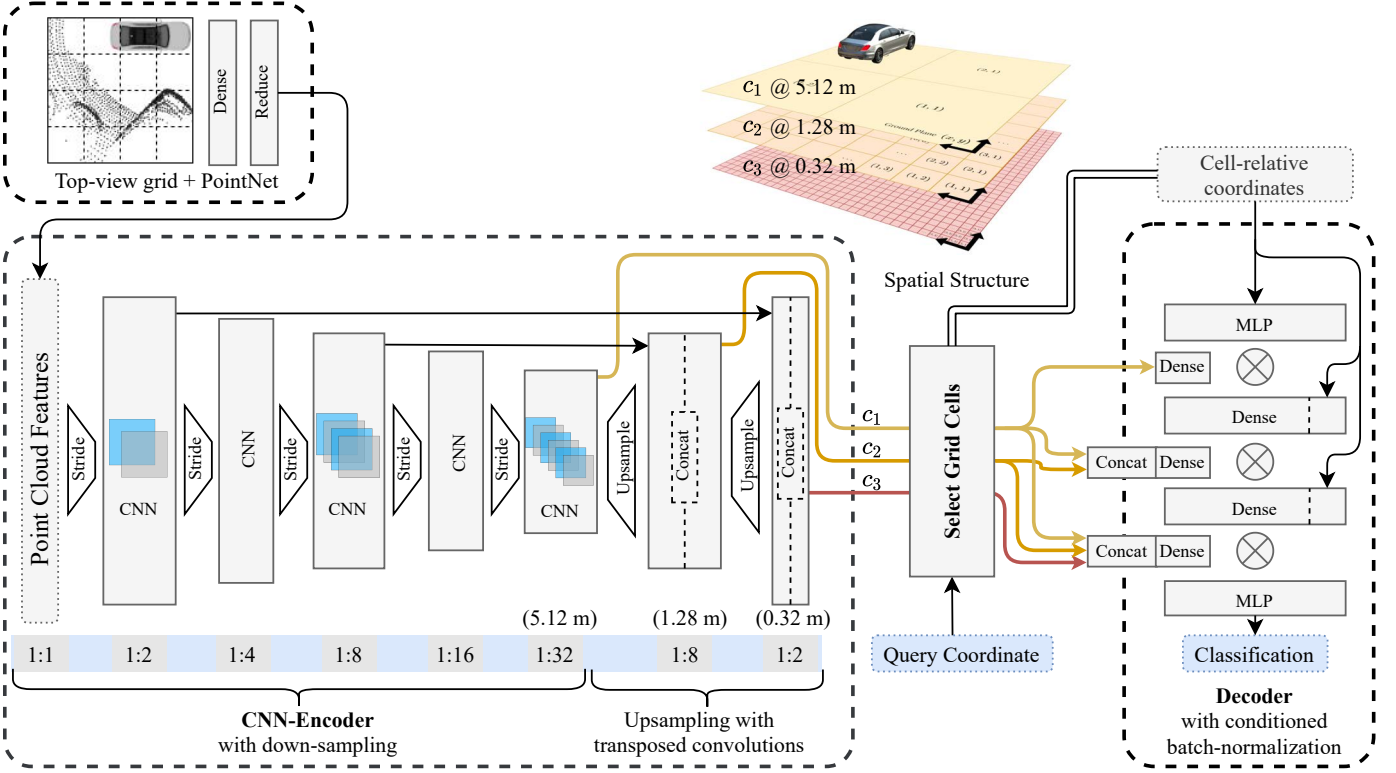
Dense
Reduce
Top-view grid + PointNet

$c_1$ @ 5.12 m
$c_2$ @ 1.28 m
$c_3$ @ 0.32 m
(2, 1)
(1, 1)
Ground Plane
(1, 3)
(2, 2)
(3, 1)
(2, 1)
(1, 1)
Spatial Structure

Cell-relative coordinates

Point Cloud Features
Stride
CNN
Stride
CNN
Stride
CNN
Stride
CNN
Stride
CNN
Upsample
Concat
Upsample
Concat
$c_1$
$c_2$
$c_3$
Select Grid Cells

MLP
Dense
Dense
Concat
Dense
Dense
Concat
Dense
MLP
Classification

(5.12 m)
(1.28 m)
(0.32 m)

| 1:1 | 1:2 | 1:4 | 1:8 | 1:16 | 1:32 | 1:8 | 1:2 |
|---|---|---|---|---|---|---|---|

Query Coordinate

**CNN-Encoder**
with down-sampling

Upsampling with transposed convolutions

**Decoder**
with conditioned batch-normalization